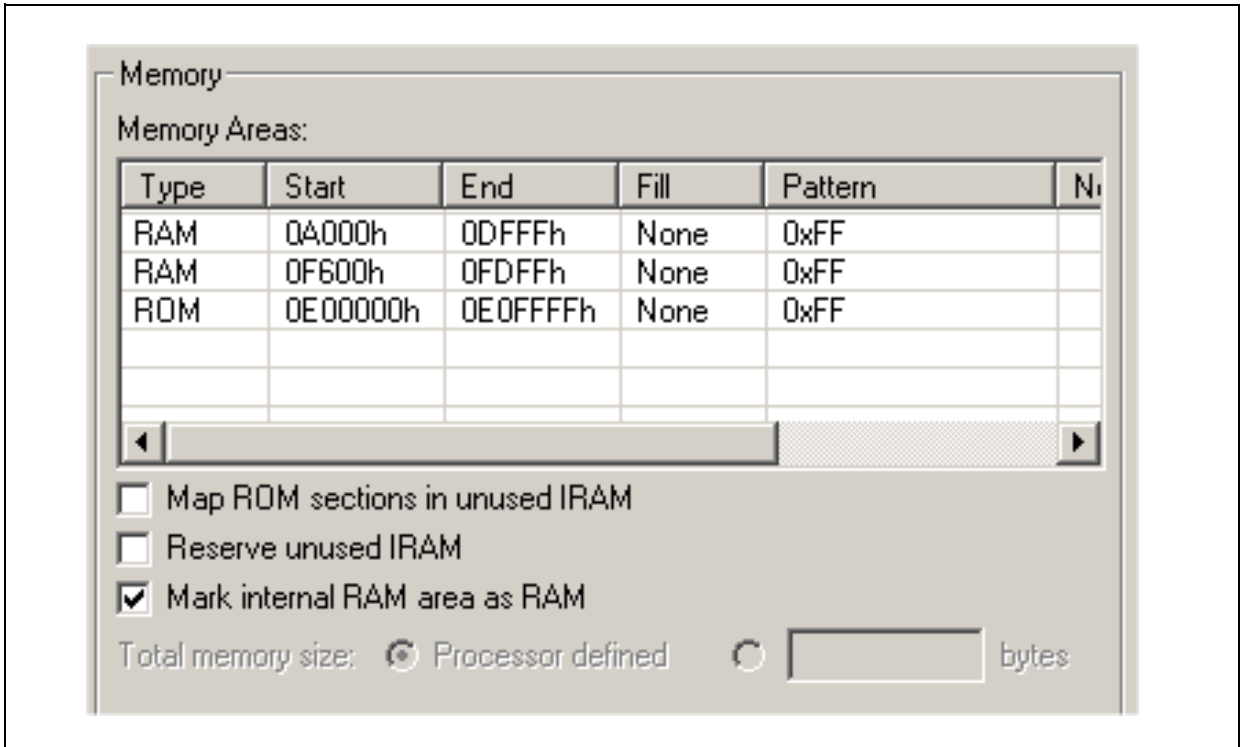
Memory

Memory Areas:

| Type | Start | End | Fill | Pattern | N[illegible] |
|---|---|---|---|---|---|
| RAM | 0A000h | 0DFFFh | None | 0xFF | |
| RAM | 0F600h | 0FDFFh | None | 0xFF | |
| ROM | 0E00000h | 0E0FFFFh | None | 0xFF | |

Map ROM sections in unused IRAM

Reserve unused IRAM

Mark internal RAM area as RAM

Total memory size: Processor defined bytes